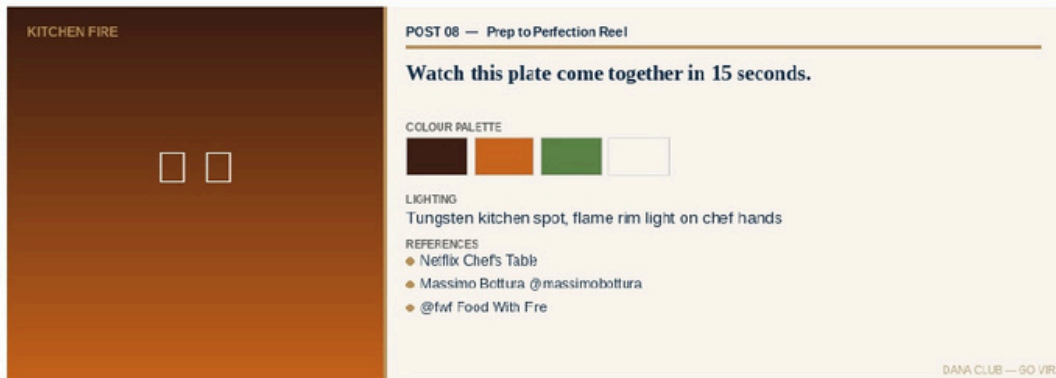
KITCHEN FIRE

POST 08 — Prep to Perfection Reel

Watch this plate come together in 15 seconds.

COLOUR PALETTE

LIGHTING
Tungsten kitchen spot, flame rim light on chef hands

REFERENCES
- Netflix Chefs Table
- Massimo Bottura @massimobottura
- @fwf Food With Fre

DANA CLUB — GO VIR